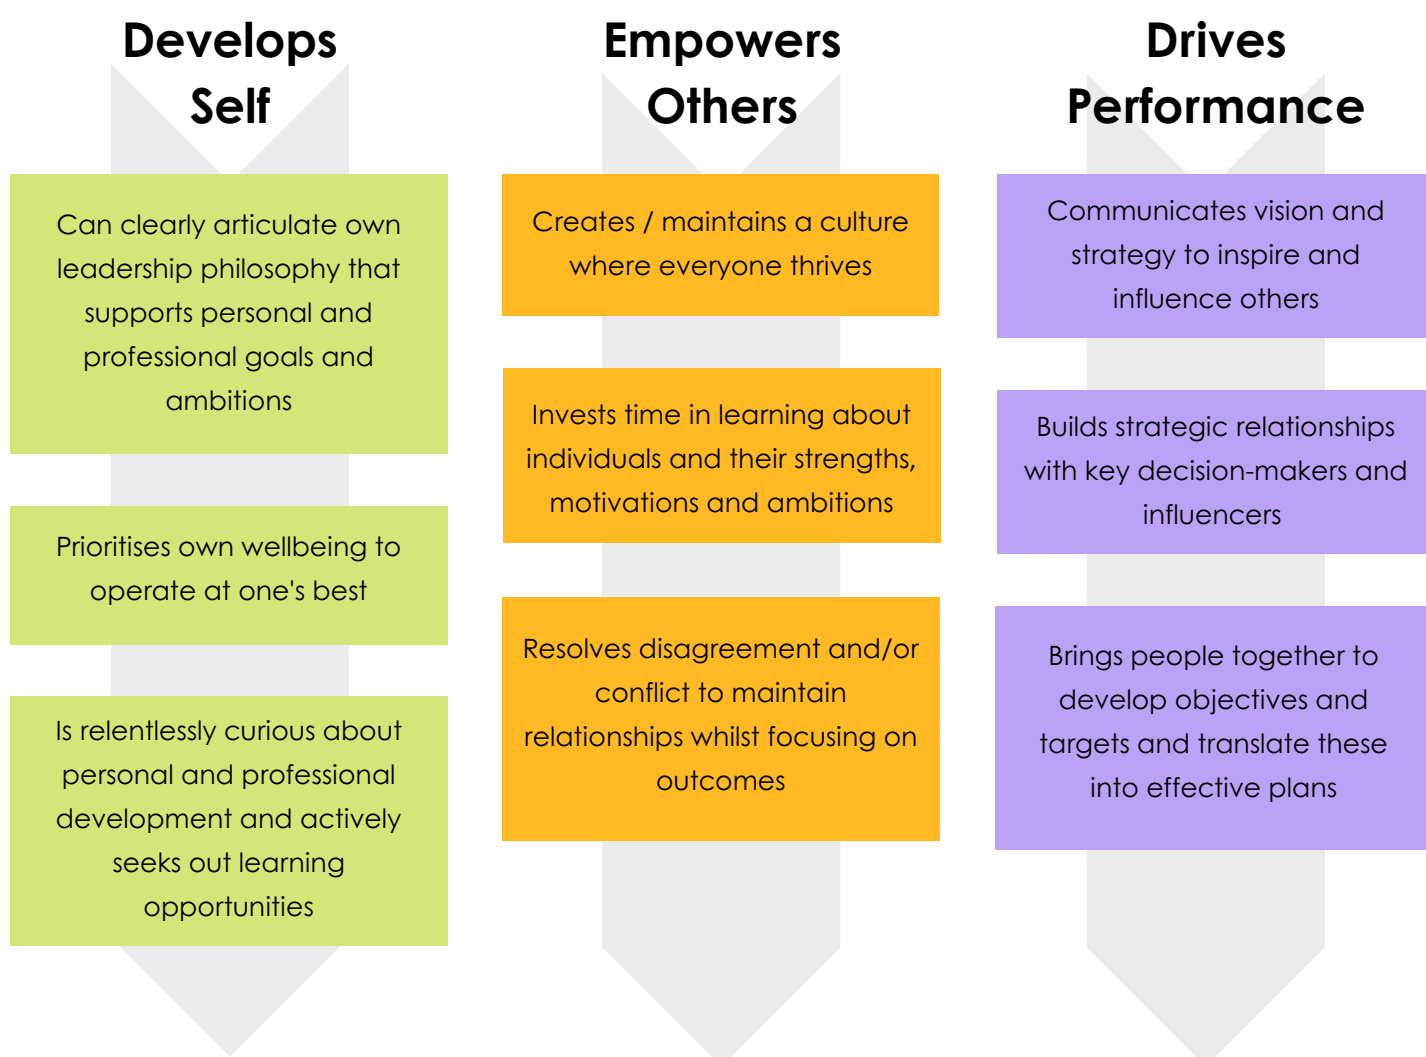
Develops Self

Can clearly articulate own leadership philosophy that supports personal and professional goals and ambitions

Prioritises own wellbeing to operate at one's best

Is relentlessly curious about personal and professional development and actively seeks out learning opportunities

Empowers Others

Creates / maintains a culture where everyone thrives

Invests time in learning about individuals and their strengths, motivations and ambitions

Resolves disagreement and/or conflict to maintain relationships whilst focusing on outcomes

Drives Performance

Communicates vision and strategy to inspire and influence others

Builds strategic relationships with key decision-makers and influencers

Brings people together to develop objectives and targets and translate these into effective plans